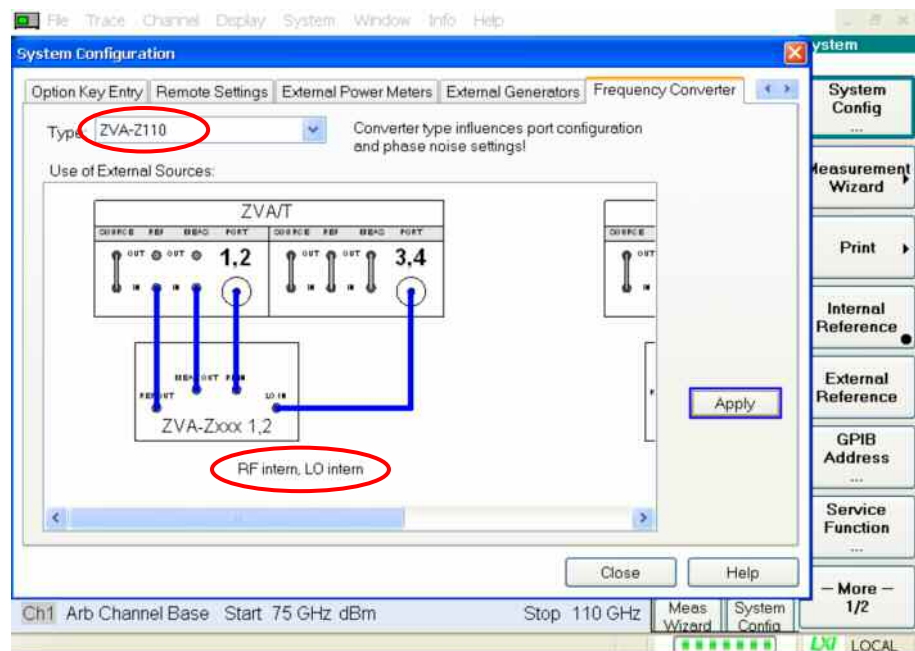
File Trace Channel Display System Window Info Help

System Configuration

Option Key Entry | Remote Settings | External Power Meters | External Generators | Frequency Converter

Type: ZVA-Z110

Converter type influences port configuration and phase noise settings!

Use of External Sources:

ZVA/T

SOURCE REF MEAS PORT SOURCE REF MEAS PORT SOURCE

OUT OUT 1,2 OUT OUT 3,4 OUT

IN IN IN IN IN

REF OUT MEAS OUT RF IN LO IN

ZVA-Zxxx 1,2

RF intern, LO intern

Apply

Close Help

ystem

System Config ...

Measurement Wizard

Print

Internal Reference

External Reference

GPIB Address ...

Service Function ...

— More — 1/2

Ch1 Arb Channel Base Start 75 GHz dBm Stop 110 GHz

Meas Wizard

System Config

LXI LOCAL